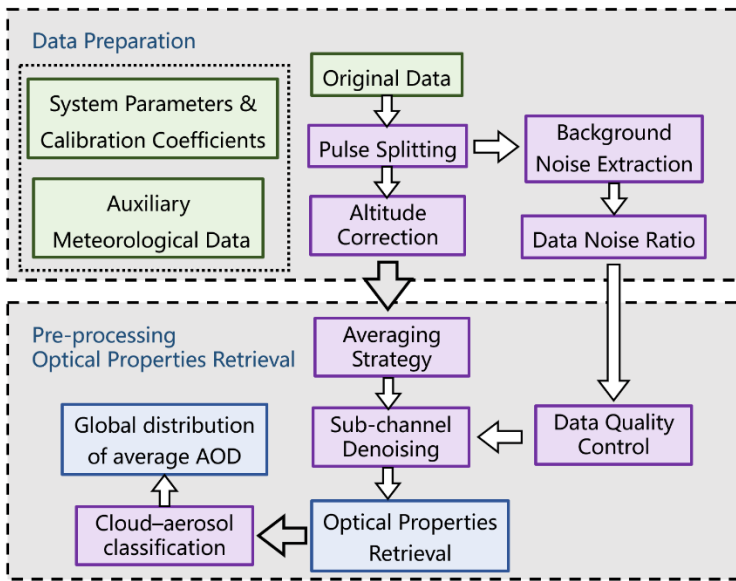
Data Preparation

System Parameters & Calibration Coefficients

Auxiliary Meteorological Data

Original Data

Pulse Splitting

Background Noise Extraction

Altitude Correction

Data Noise Ratio

Pre-processing Optical Properties Retrieval

Averaging Strategy

Global distribution of average AOD

Sub-channel Denoising

Data Quality Control

Cloud–aerosol classification

Optical Properties Retrieval